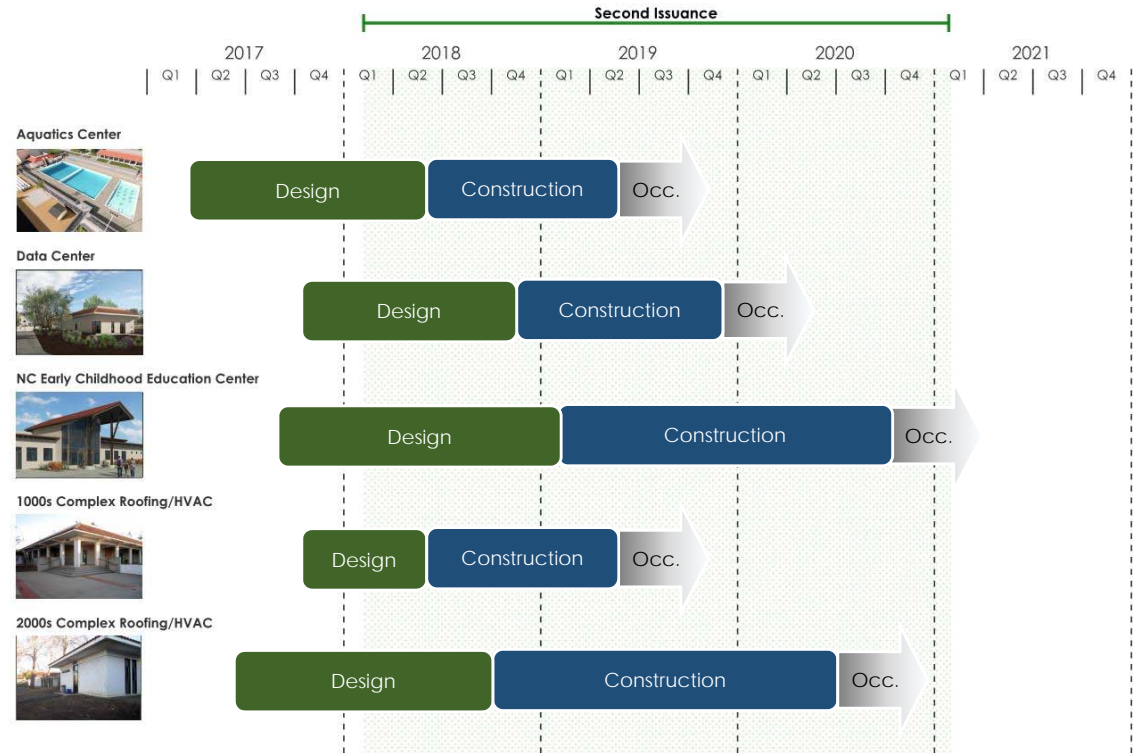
Second Issuance

| 2017 | | | | 2018 | | | | 2019 | | | | 2020 | | | | 2021 | | | |
|---|---|---|---|---|---|---|---|---|---|---|---|---|---|---|---|---|---|---|---|
| Q1 | Q2 | Q3 | Q4 | Q1 | Q2 | Q3 | Q4 | Q1 | Q2 | Q3 | Q4 | Q1 | Q2 | Q3 | Q4 | Q1 | Q2 | Q3 | Q4 |

Aquatics Center
Design
Construction
Occ.

Data Center
Design
Construction
Occ.

NC Early Childhood Education Center
Design
Construction
Occ.

1000s Complex Roofing/HVAC
Design
Construction
Occ.

2000s Complex Roofing/HVAC
Design
Construction
Occ.